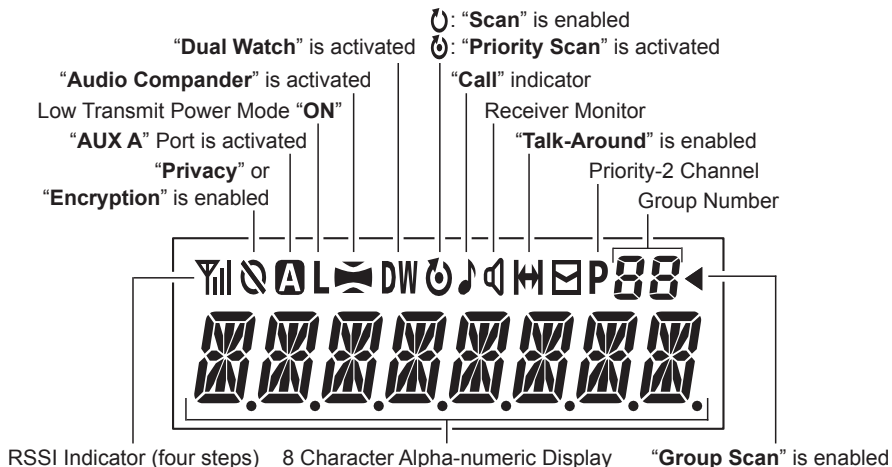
: "**Scan**" is enabled

"**Dual Watch**" is activated : "**Priority Scan**" is activated

"**Audio Compander**" is activated

"**Call**" indicator

Low Transmit Power Mode "**ON**"

Receiver Monitor

"**AUX A**" Port is activated

"**Talk-Around**" is enabled

"**Privacy**" or "**Encryption**" is enabled

Priority-2 Channel

Group Number

A L DW P 88

8.8.8.8.8.8.8.8.

RSSI Indicator (four steps)

8 Character Alpha-numeric Display

"**Group Scan**" is enabled